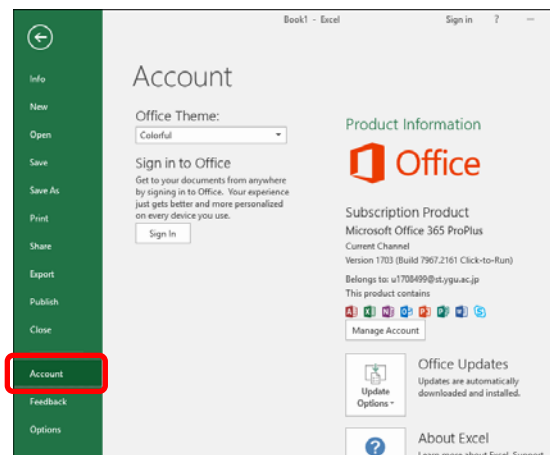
Book1 - Excel

Sign in ?

Info
New
Open
Save
Save As
Print
Share
Export
Publish
Close
Account
Feedback
Options

Account

Office Theme:
Colorful

Sign in to Office
Get to your documents from anywhere by signing in to Office. Your experience just gets better and more personalized on every device you use.

Sign In

Product Information

Office

Subscription Product
Microsoft Office 365 ProPlus
Current Channel
Version 1703 (Build 7967.2161 Click-to-Run)
Belongs to: u1708499@st.ygu.ac.jp
This product contains

Manage Account

Update Options

Office Updates
Updates are automatically downloaded and installed.

About Excel
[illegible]